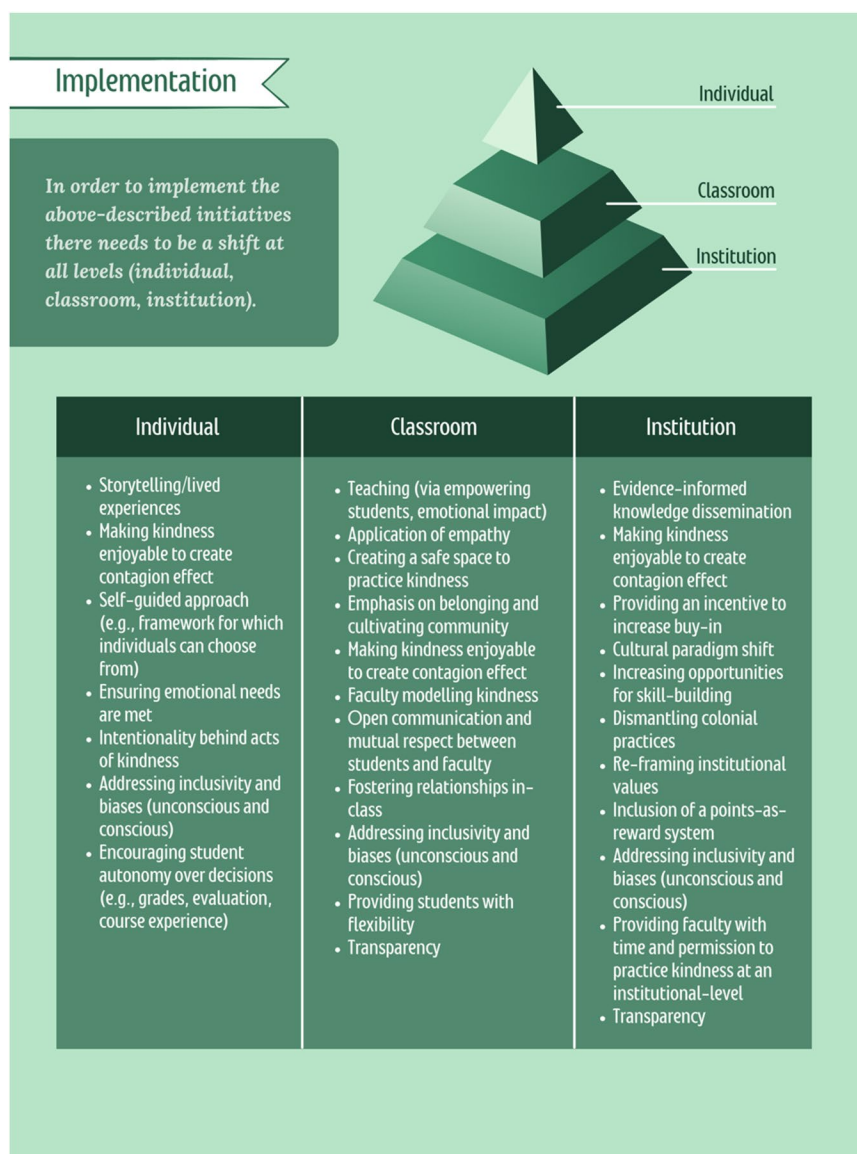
Implementation

In order to implement the above-described initiatives there needs to be a shift at all levels (individual, classroom, institution).

Individual

Classroom

Institution

| Individual | Classroom | Institution |
|---|---|---|
| • Storytelling/lived experiences<br>• Making kindness enjoyable to create contagion effect<br>• Self-guided approach (e.g., framework for which individuals can choose from)<br>• Ensuring emotional needs are met<br>• Intentionality behind acts of kindness<br>• Addressing inclusivity and biases (unconscious and conscious)<br>• Encouraging student autonomy over decisions (e.g., grades, evaluation, course experience) | • Teaching (via empowering students, emotional impact)<br>• Application of empathy<br>• Creating a safe space to practice kindness<br>• Emphasis on belonging and cultivating community<br>• Making kindness enjoyable to create contagion effect<br>• Faculty modelling kindness<br>• Open communication and mutual respect between students and faculty<br>• Fostering relationships in-class<br>• Addressing inclusivity and biases (unconscious and conscious)<br>• Providing students with flexibility<br>• Transparency | • Evidence-informed knowledge dissemination<br>• Making kindness enjoyable to create contagion effect<br>• Providing an incentive to increase buy-in<br>• Cultural paradigm shift<br>• Increasing opportunities for skill-building<br>• Dismantling colonial practices<br>• Re-framing institutional values<br>• Inclusion of a points-as-reward system<br>• Addressing inclusivity and biases (unconscious and conscious)<br>• Providing faculty with time and permission to practice kindness at an institutional-level<br>• Transparency |